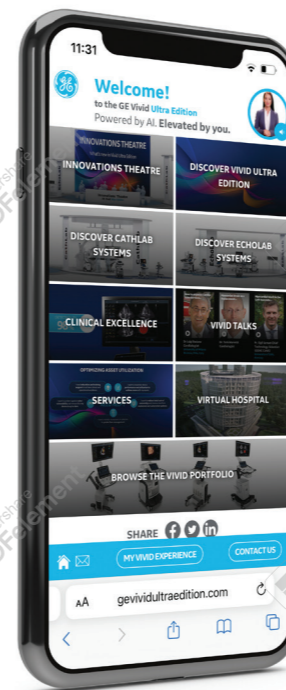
11:31

Welcome!
to the GE Vivid Ultra Edition
Powered by AI. Elevated by you.

INNOVATIONS THEATRE
INNOVATIONS THEATRE
DISCOVER VIVID ULTRA EDITION
DISCOVER CATHLAB SYSTEMS
DISCOVER ECHOLAB SYSTEMS
CLINICAL EXCELLENCE
VIVID TALKS
OPTIMIZING ASSET UTILIZATION
SERVICES
VIRTUAL HOSPITAL
BROWSE THE VIVID PORTFOLIO

SHARE

MY VIVID EXPERIENCE
CONTACT US

AA gevividultraedition.com